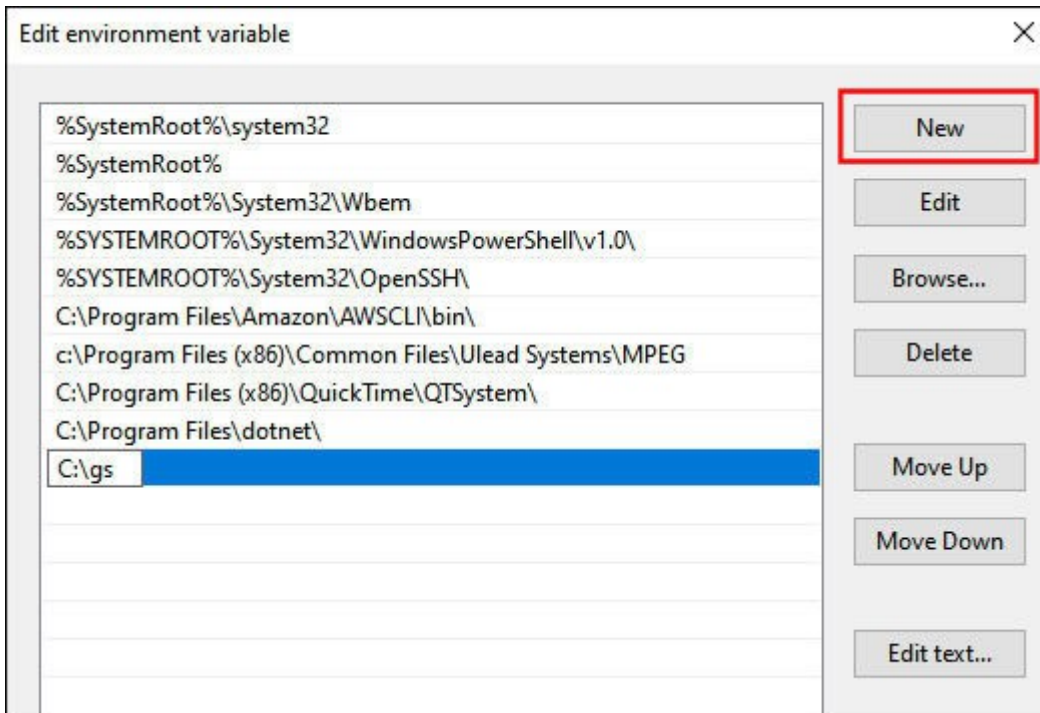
Edit environment variable

%SystemRoot%\system32
%SystemRoot%
%SystemRoot%\System32\Wbem
%SYSTEMROOT%\System32\WindowsPowerShell\v1.0\
%SYSTEMROOT%\System32\OpenSSH\
C:\Program Files\Amazon\AWSCLI\bin\
c:\Program Files (x86)\Common Files\Ulead Systems\MPEG
C:\Program Files (x86)\QuickTime\QTSystem\
C:\Program Files\dotnet\
C:\gs

New
Edit
Browse...
Delete
Move Up
Move Down
Edit text...